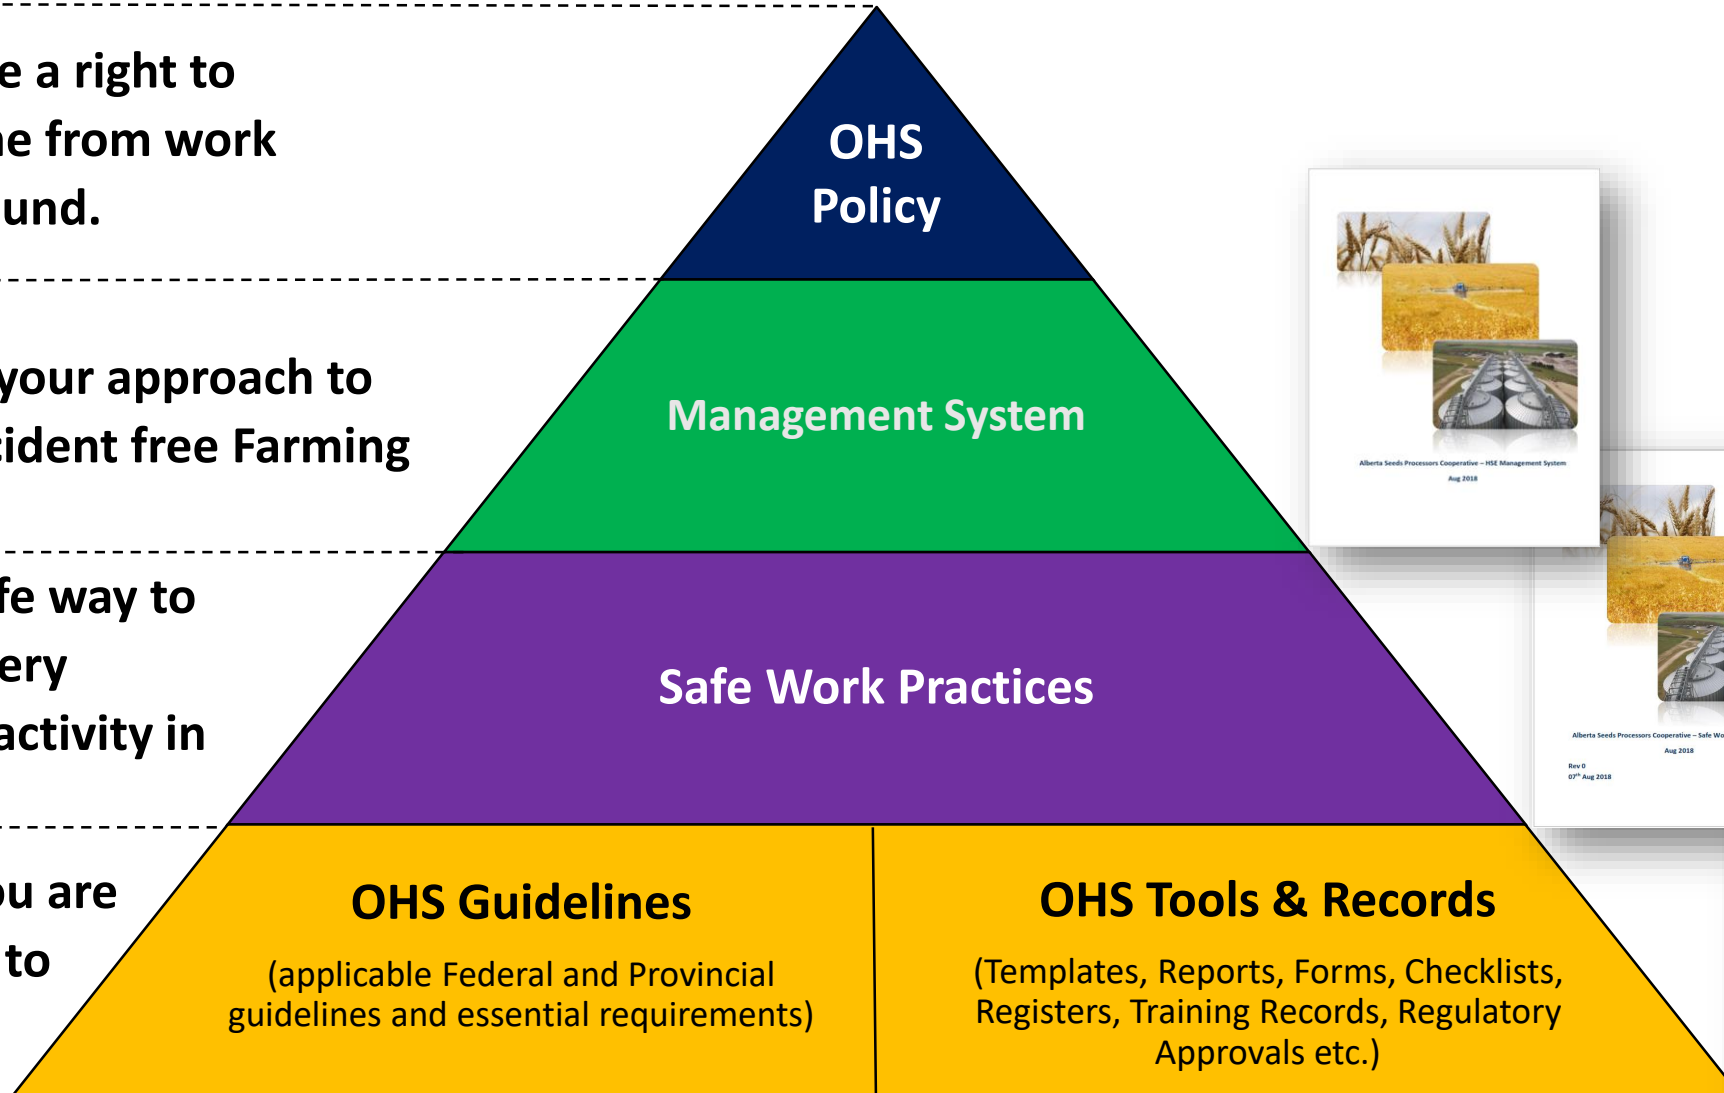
e a right to
e from work
und.

your approach to
ident free Farming

fe way to
ery
activity in

u are
to

OHS Policy

Management System

Safe Work Practices

OHS Guidelines

(applicable Federal and Provincial guidelines and essential requirements)

OHS Tools & Records

(Templates, Reports, Forms, Checklists, Registers, Training Records, Regulatory Approvals etc.)

Alberta Seeds Processors Cooperative – HSE Management System
Aug 2018

Alberta Seeds Processors Cooperative – Safe Wo
Aug 2018
Rev 0
07th Aug 2018